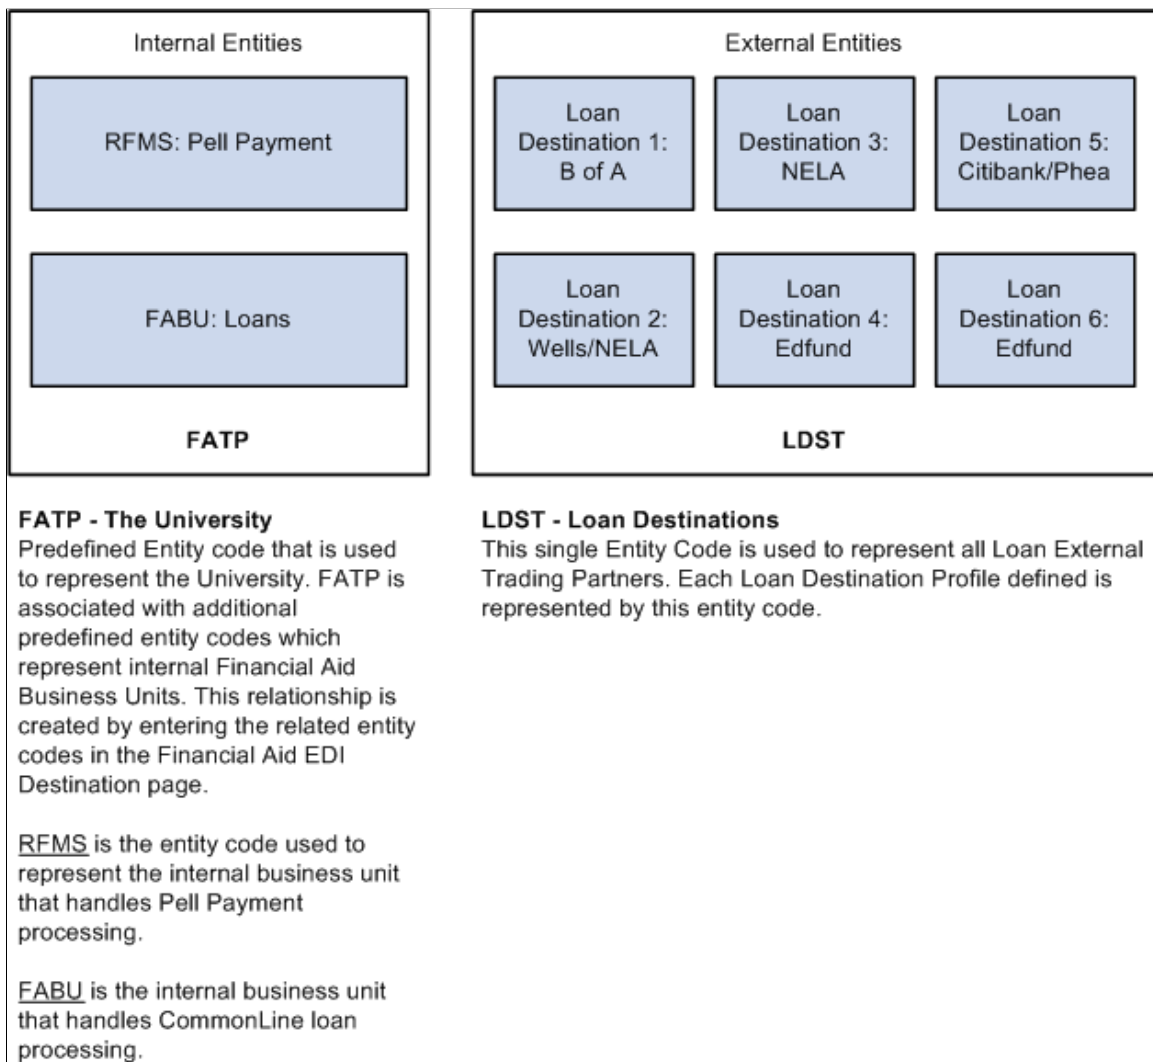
Internal Entities

RFMS: Pell Payment

FABU: Loans

FATP

External Entities

Loan Destination 1: B of A

Loan Destination 3: NELA

Loan Destination 5: Citibank/Phea

Loan Destination 2: Wells/NELA

Loan Destination 4: Edfund

Loan Destination 6: Edfund

LDST

**FATP - The University**
Predefined Entity code that is used to represent the University. FATP is associated with additional predefined entity codes which represent internal Financial Aid Business Units. This relationship is created by entering the related entity codes in the Financial Aid EDI Destination page.

RFMS is the entity code used to represent the internal business unit that handles Pell Payment processing.

FABU is the internal business unit that handles CommonLine loan processing.

**LDST - Loan Destinations**
This single Entity Code is used to represent all Loan External Trading Partners. Each Loan Destination Profile defined is represented by this entity code.